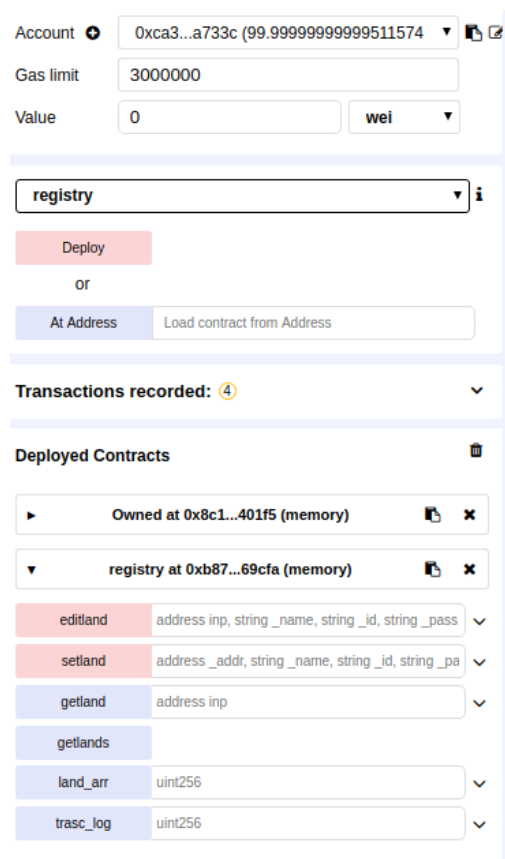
Account 0xca3...a733c (99.99999999999511574

Gas limit 3000000

Value 0 wei

registry

Deploy

or

At Address Load contract from Address

Transactions recorded: 4

Deployed Contracts

Owned at 0x8c1...401f5 (memory)

registry at 0xb87...69cfa (memory)

editland address inp, string _name, string _id, string _pass

setland address _addr, string _name, string _id, string _pa

getland address inp

getlands

land_arr uint256

trasc_log uint256